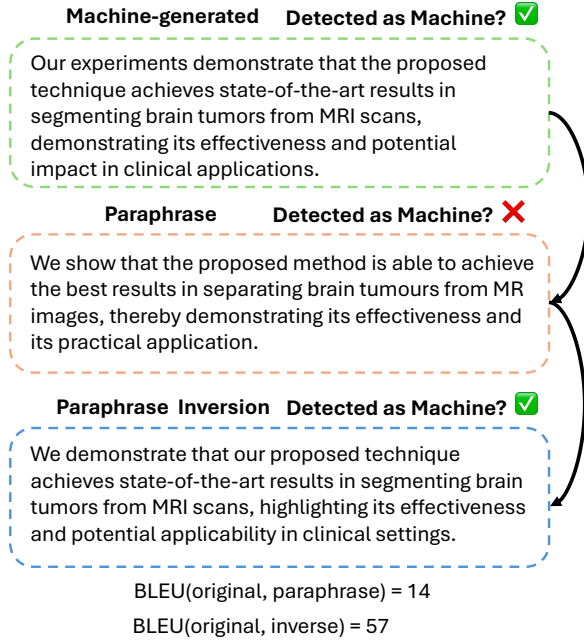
Machine-generated Detected as Machine? ✅

Our experiments demonstrate that the proposed technique achieves state-of-the-art results in segmenting brain tumors from MRI scans, demonstrating its effectiveness and potential impact in clinical applications.

Paraphrase Detected as Machine? ❌

We show that the proposed method is able to achieve the best results in separating brain tumours from MR images, thereby demonstrating its effectiveness and its practical application.

Paraphrase Inversion Detected as Machine? ✅

We demonstrate that our proposed technique achieves state-of-the-art results in segmenting brain tumors from MRI scans, highlighting its effectiveness and potential applicability in clinical settings.

BLEU(original, paraphrase) = 14

BLEU(original, inverse) = 57